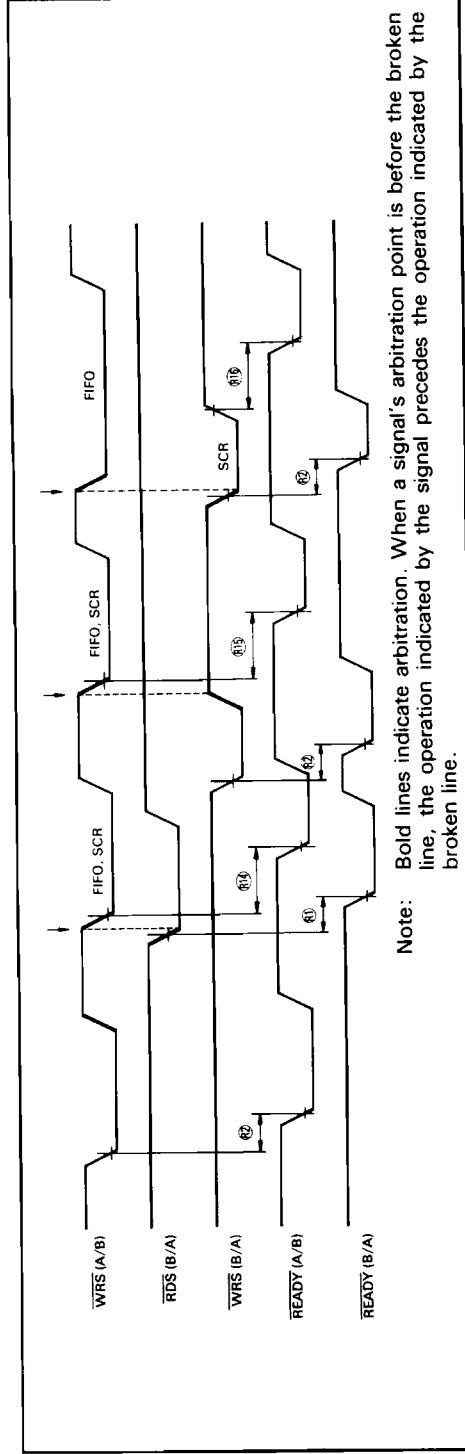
$\overline{WRS}$ (A/B)

$\overline{RDS}$ (B/A)

$\overline{WRS}$ (B/A)

$\overline{READY}$ (A/B)

$\overline{READY}$ (B/A)

FIFO, SCR

FIFO, SCR

SCR

FIFO

(82)

(81)

(814)

(82)

(815)

(82)

(816)

Note: Bold lines indicate arbitration. When a signal's arbitration point is before the broken line, the operation indicated by the signal precedes the operation indicated by the broken line.